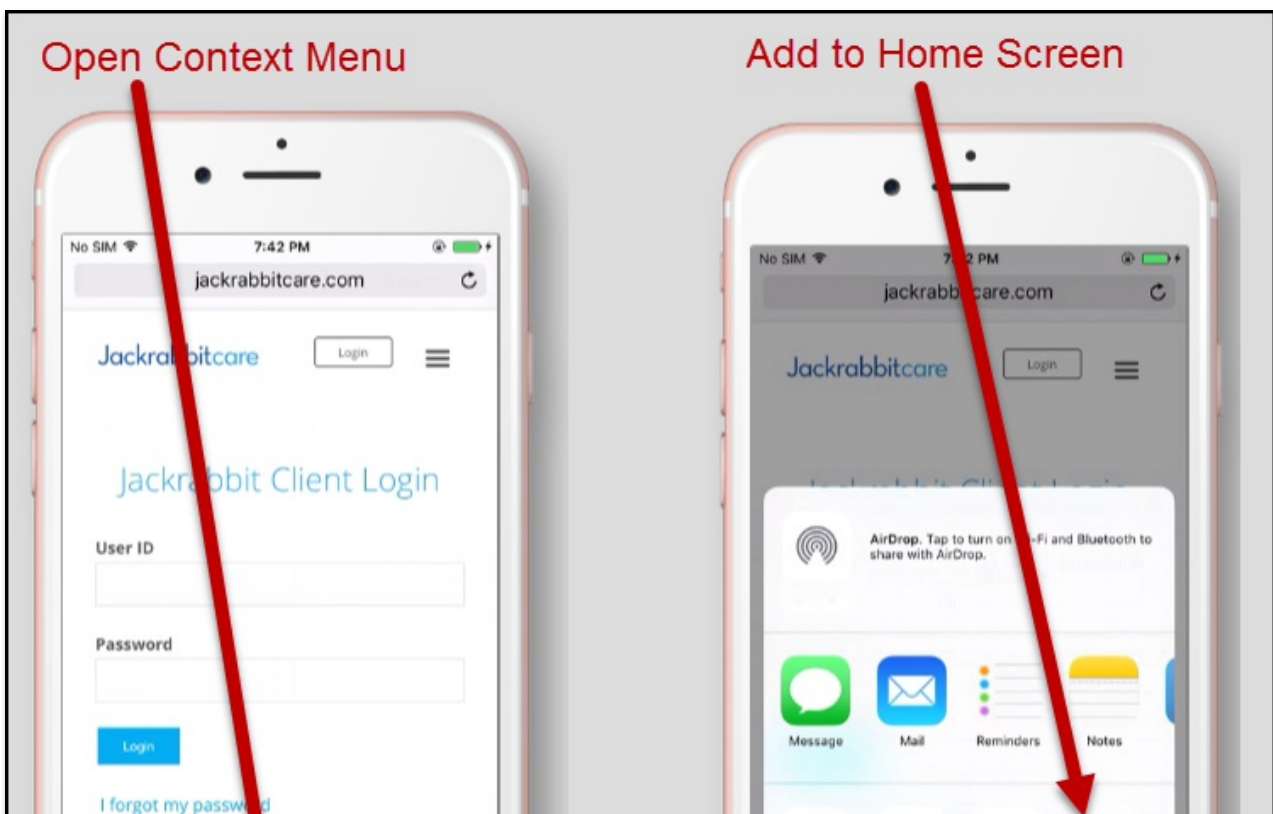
Open Context Menu

No SIM 7:42 PM

jackrabbitcare.com

Jackrabbitcare

Login

Jackrabbit Client Login

User ID

Password

Login

I forgot my passw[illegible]

Add to Home Screen

No SIM 7:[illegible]2 PM

jackrabb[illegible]care.com

Jackrabbitcare

Login

AirDrop. Tap to turn on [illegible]-Fi and Bluetooth to share with AirDrop.

Message

Mail

Reminders

Notes